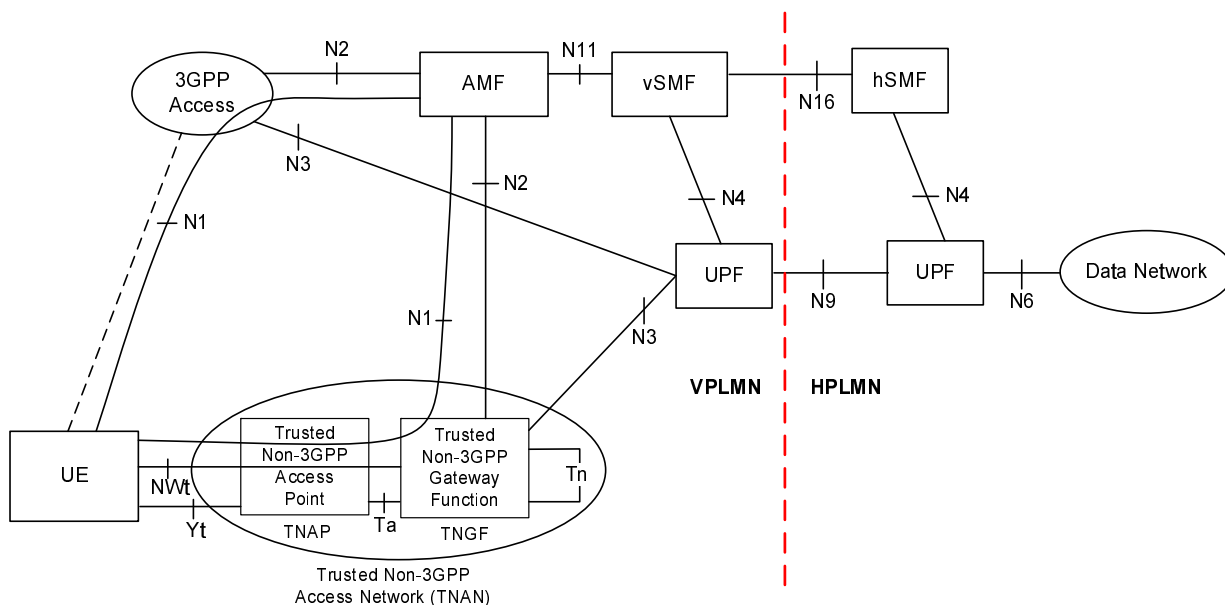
3GPP Access

N2

AMF

N11

vSMF

hSMF

N16

N3

N2

N4

N4

N1

UPF

UPF

Data Network

N9

N6

N1

N3

VPLMN

HPLMN

UE

Trusted Non-3GPP Access Point

Trusted Non-3GPP Gateway Function

Tn

NWt

Yt

Ta

TNAP

TNGF

Trusted Non-3GPP Access Network (TNAN)